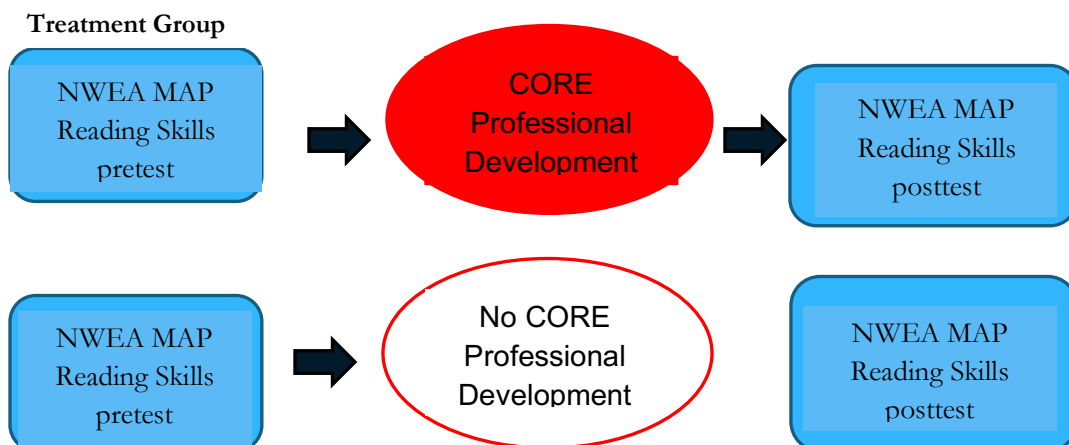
Treatment Group

NWEA MAP Reading Skills pretest

CORE Professional Development

NWEA MAP Reading Skills posttest

NWEA MAP Reading Skills pretest

No CORE Professional Development

NWEA MAP Reading Skills posttest